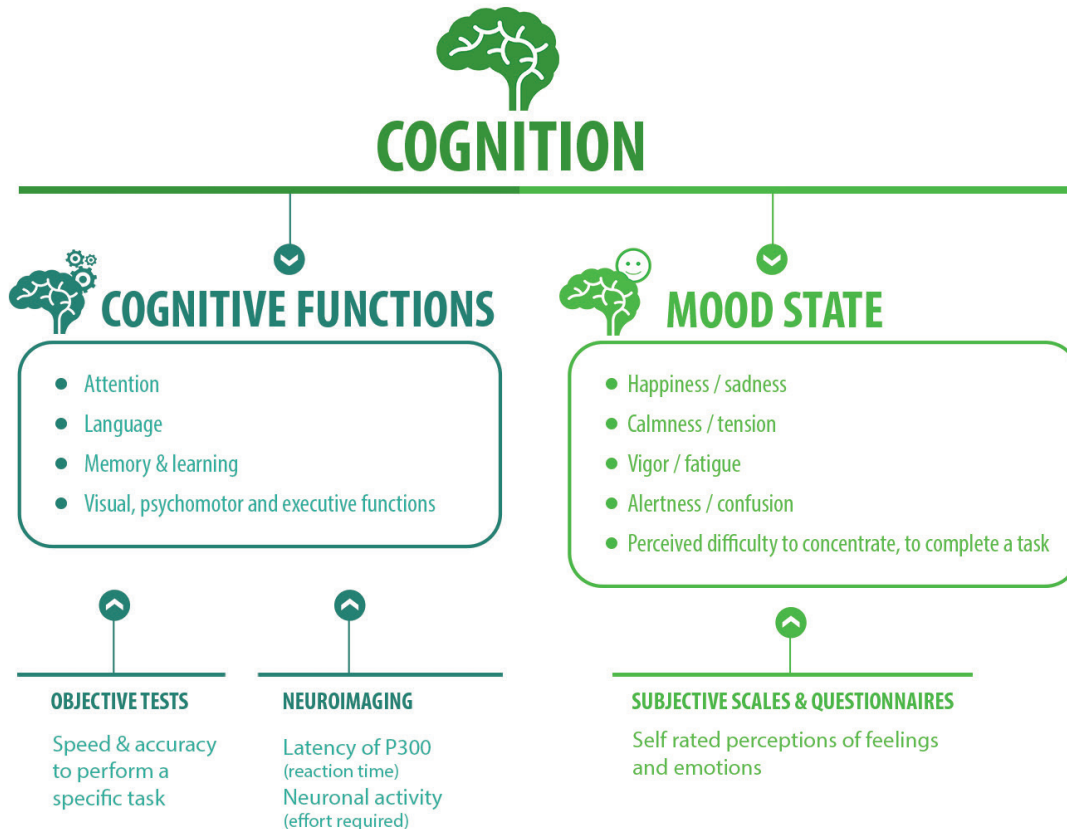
COGNITION

COGNITIVE FUNCTIONS

- Attention
- Language
- Memory & learning
- Visual, psychomotor and executive functions

MOOD STATE

- Happiness / sadness
- Calmness / tension
- Vigor / fatigue
- Alertness / confusion
- Perceived difficulty to concentrate, to complete a task

OBJECTIVE TESTS

Speed & accuracy to perform a specific task

NEUROIMAGING

Latency of P300 (reaction time)
Neuronal activity (effort required)

SUBJECTIVE SCALES & QUESTIONNAIRES

Self rated perceptions of feelings and emotions